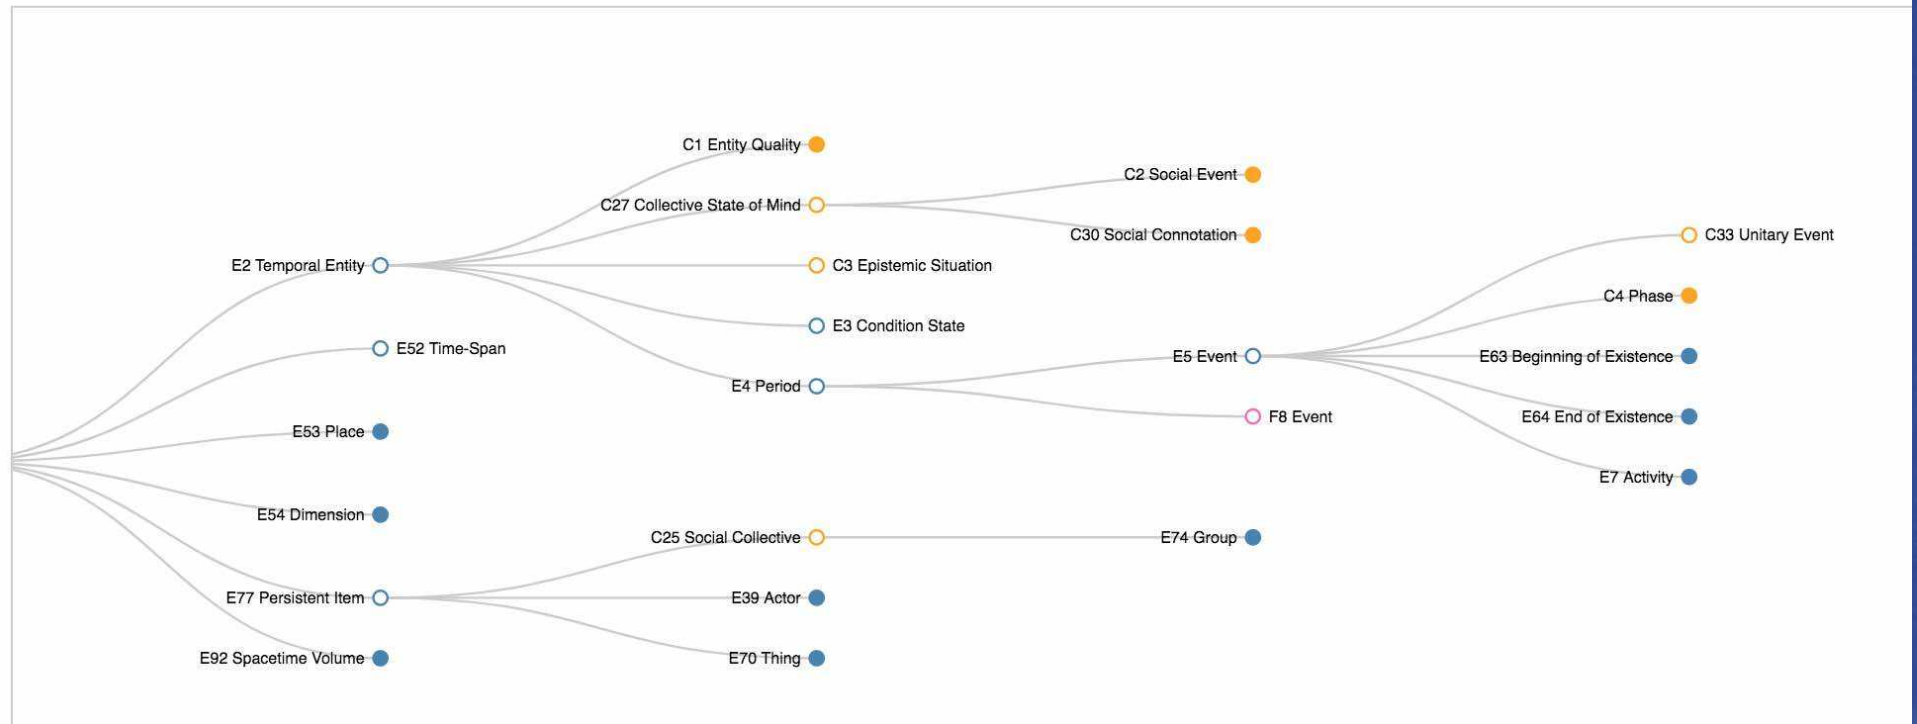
C1 Entity Quality
C27 Collective State of Mind
C2 Social Event
C30 Social Connotation
E2 Temporal Entity
C3 Epistemic Situation
C33 Unitary Event
C4 Phase
E3 Condition State
E52 Time-Span
E5 Event
E63 Beginning of Existence
E4 Period
F8 Event
E64 End of Existence
E53 Place
E7 Activity
E54 Dimension
C25 Social Collective
E74 Group
E77 Persistent Item
E39 Actor
E92 Spacetime Volume
E70 Thing